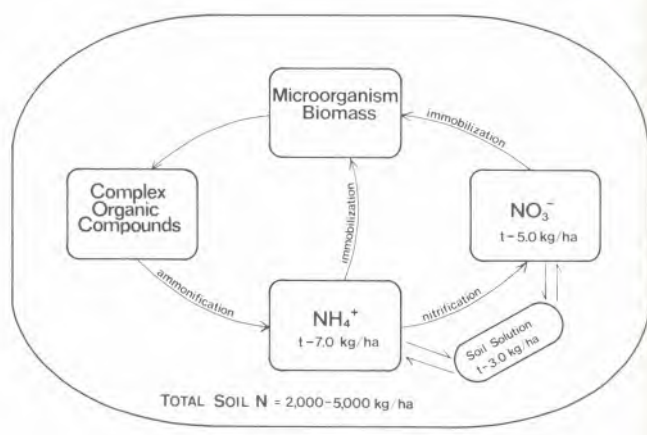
Microorganism Biomass

immobilization

Complex Organic Compounds

$NO_3^-$
t-5.0 kg/ha

immobilization

ammonification

$NH_4^+$
t-7.0 kg/ha

nitrification

Soil Solution
t-3.0 kg/ha

TOTAL SOIL N = 2,000-5,000 kg/ha